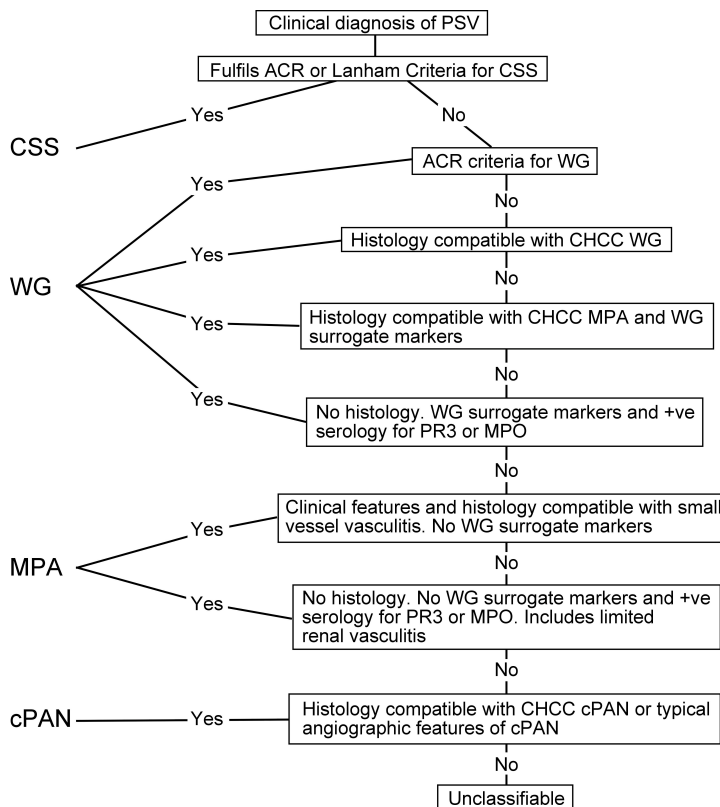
Clinical diagnosis of PSV

Fulfils ACR or Lanham Criteria for CSS

Yes

No

CSS

ACR criteria for WG

Yes

No

Yes

Histology compatible with CHCC WG

No

WG

Yes

Histology compatible with CHCC MPA and WG surrogate markers

No

Yes

No histology. WG surrogate markers and +ve serology for PR3 or MPO

No

Clinical features and histology compatible with small vessel vasculitis. No WG surrogate markers

Yes

MPA

No

Yes

No histology. No WG surrogate markers and +ve serology for PR3 or MPO. Includes limited renal vasculitis

No

cPAN

Yes

Histology compatible with CHCC cPAN or typical angiographic features of cPAN

No

Unclassifiable